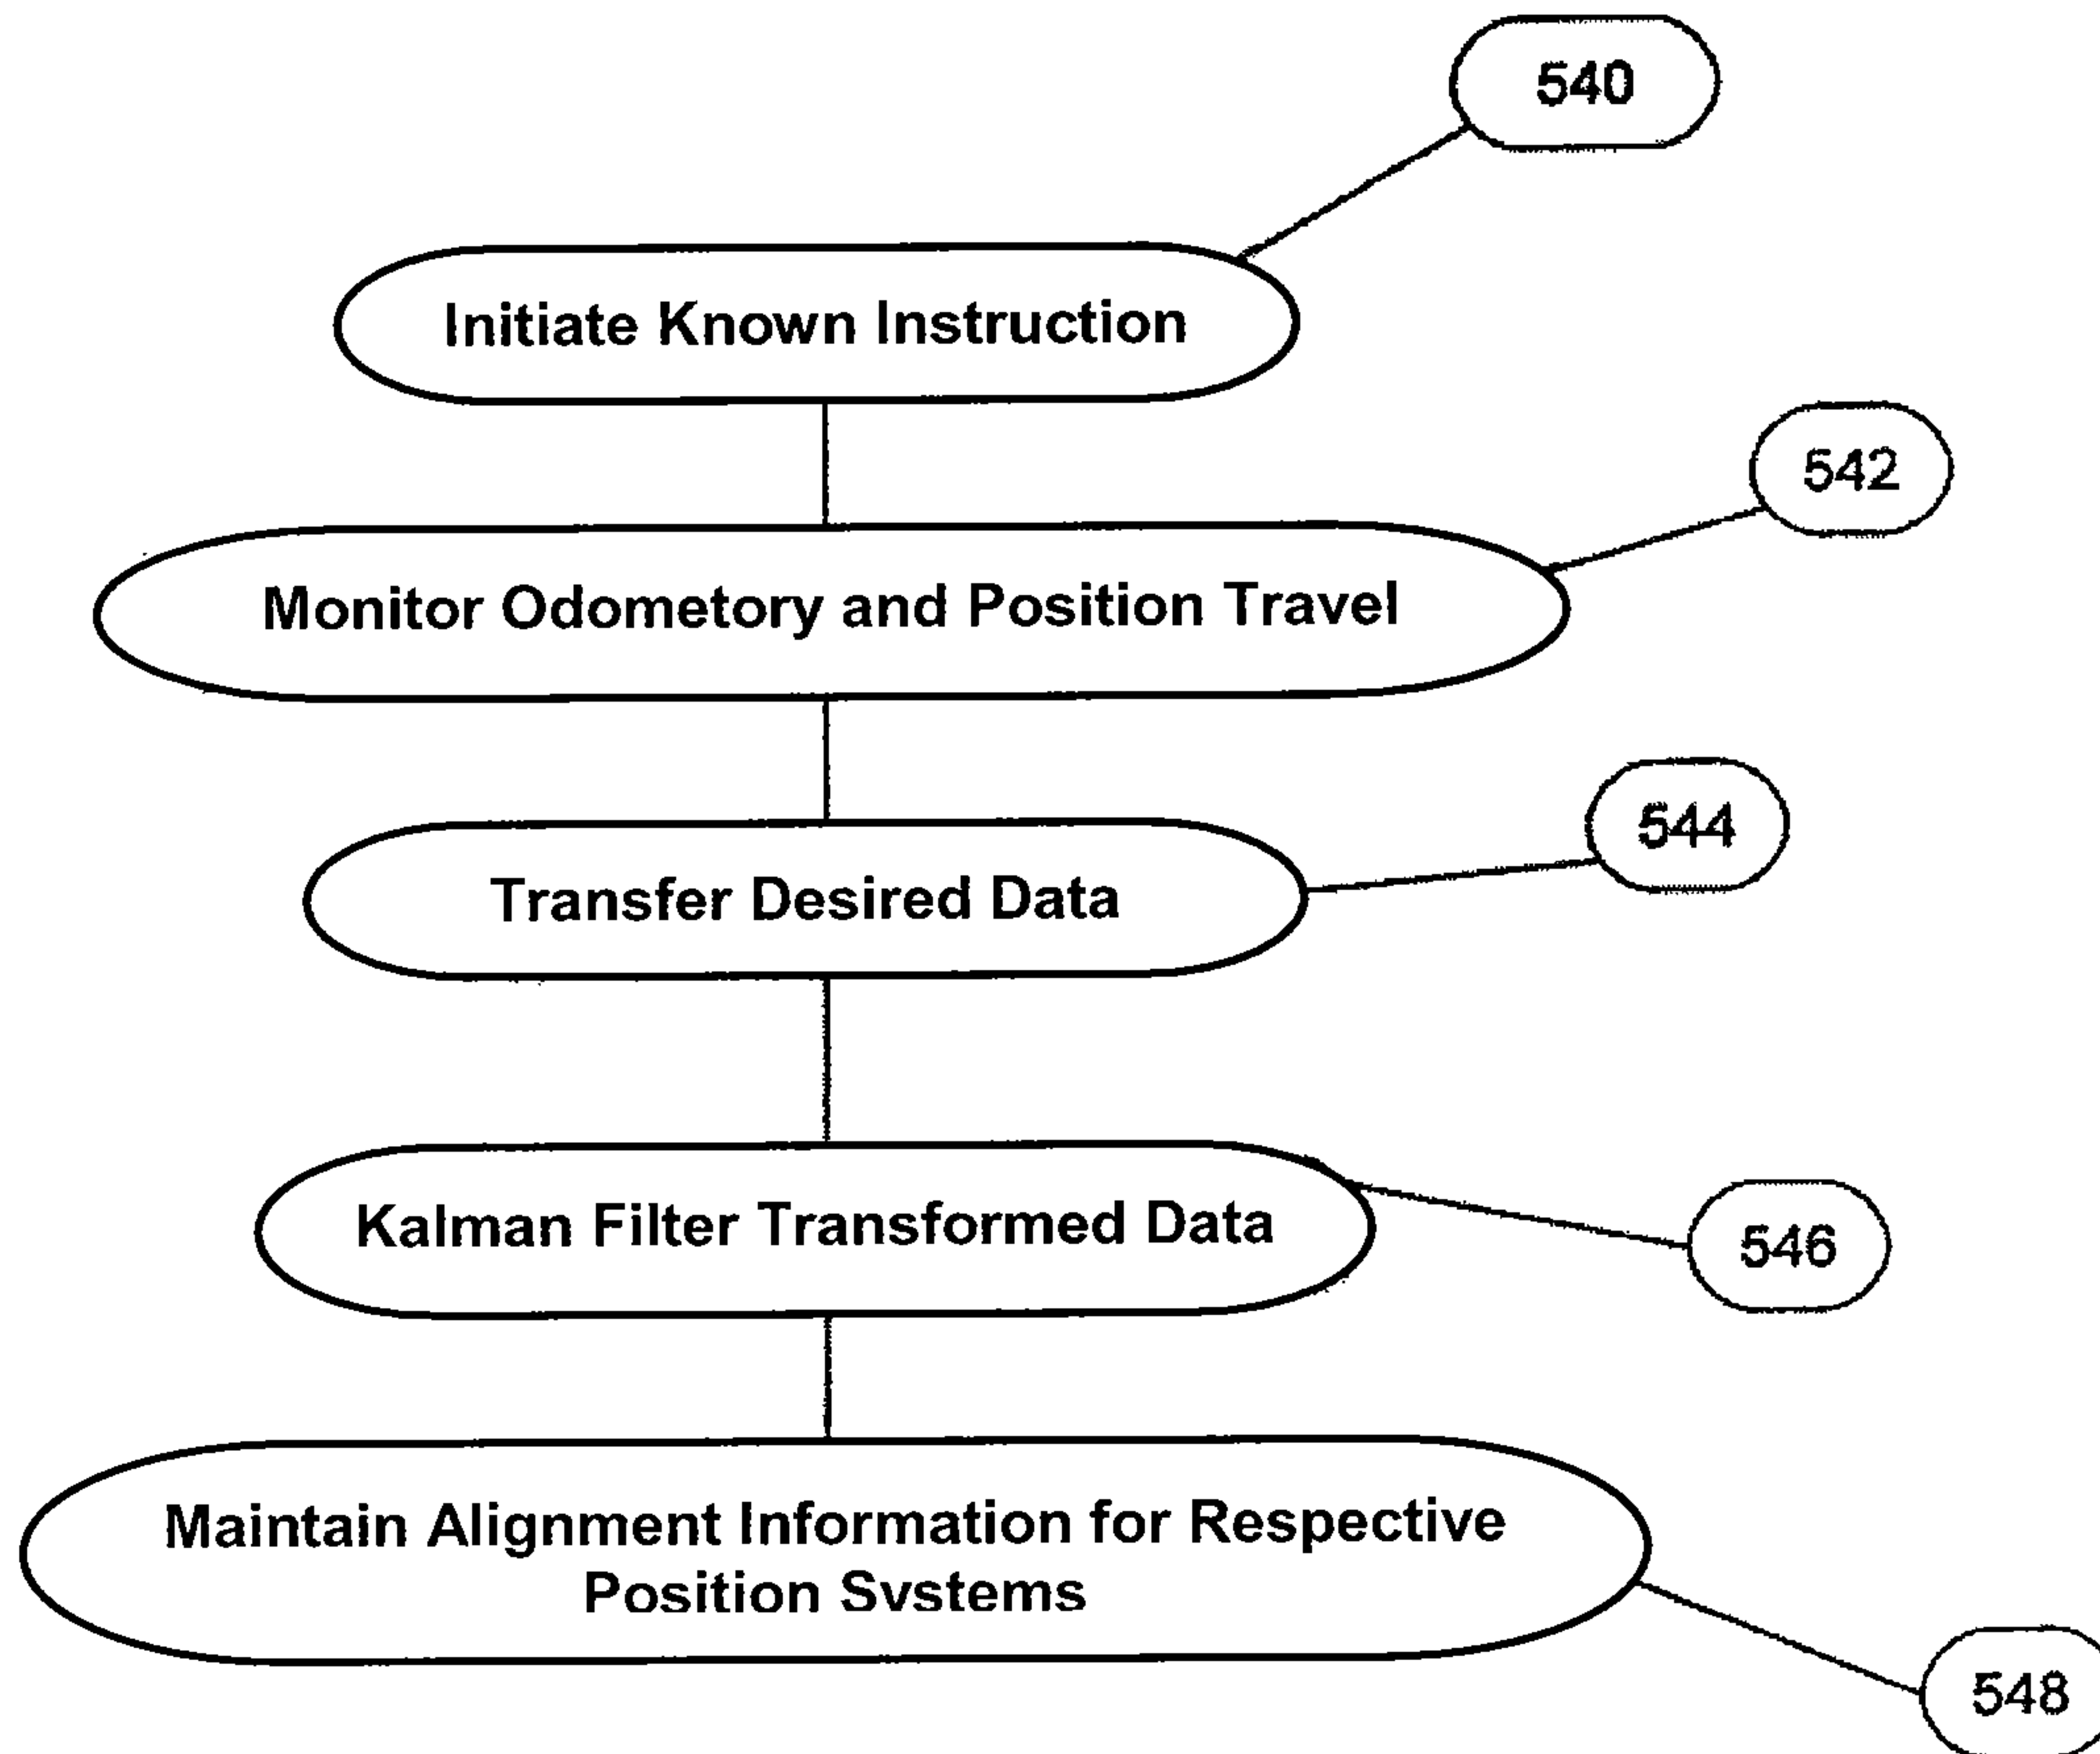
540

Initiate Known Instruction

542

Monitor Odometory and Position Travel

544

Transfer Desired Data

Kalman Filter Transformed Data

546

Maintain Alignment Information for Respective Position Systems

548